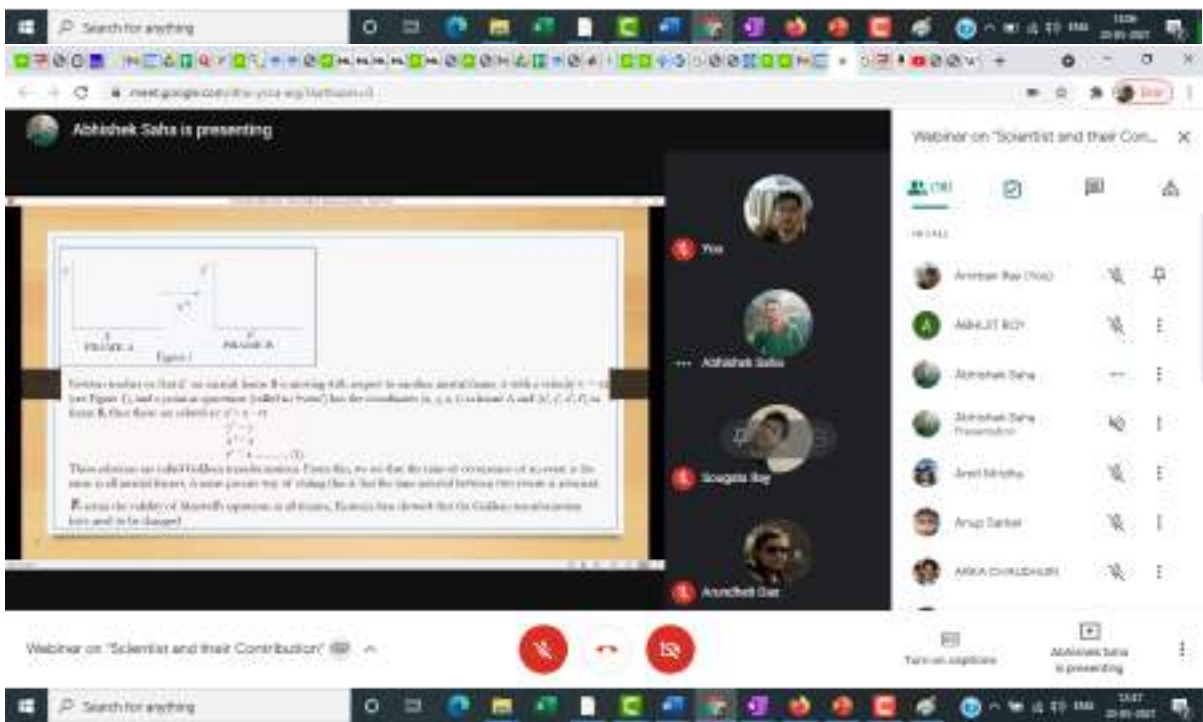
Search for anything

meet.google.com/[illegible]

Abhishek Saha is presenting

FRAME A    FRAME B
Figure 1

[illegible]

$x' = x - vt$
$y' = y$
$z' = z$
$t' = t$ ........ (1)

These relations are called Galilean transformations. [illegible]

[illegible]

You

Abhishek Saha

Sougata Roy

Arundhati Das

Webinar on "Scientist and their Con...

(16)

IN CALL

Anirban Ray (You)

ABHIJIT ROY

Abhishek Saha

Abhishek Saha
Presentation

Amit Mitra

Arup Sarkar

ARKA CHAUDHURI

Webinar on "Scientist and their Contribution"

Turn on captions

Abhishek Saha is presenting

Search for anything